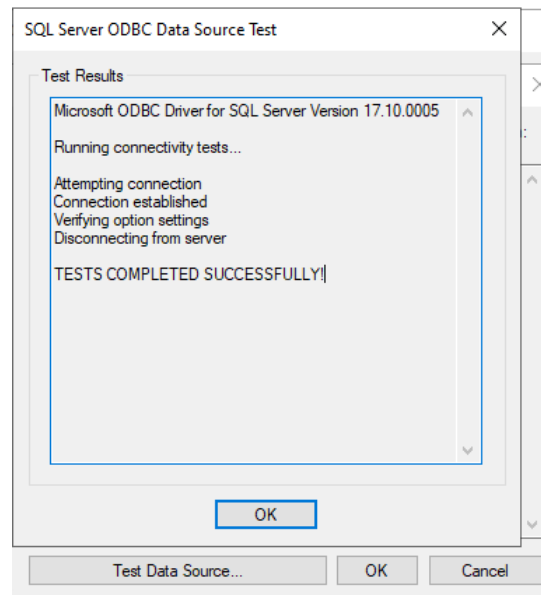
SQL Server ODBC Data Source Test

Test Results

Microsoft ODBC Driver for SQL Server Version 17.10.0005

Running connectivity tests...

Attempting connection
Connection established
Verifying option settings
Disconnecting from server

TESTS COMPLETED SUCCESSFULLY!

OK

Test Data Source...

OK

Cancel